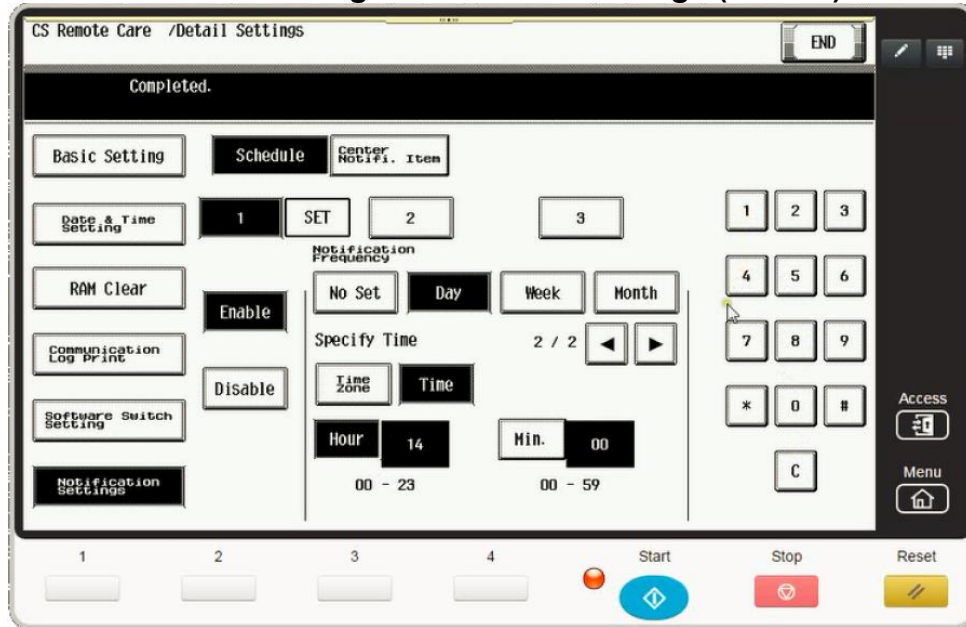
CS Remote Care /Detail Settings

END

Completed.

Basic Setting

Schedule

Center Notifi. Item

Date & Time Setting

1

SET

2

3

Notification Frequency

RAM Clear

Enable

No Set

Day

Week

Month

Specify Time

2 / 2

Communication Log Print

Disable

Time Zone

Time

Software Switch Setting

Hour

14

Min.

00

Notification Settings

00 - 23

00 - 59

1 2 3
4 5 6
7 8 9
* 0 #
C

Access

Menu

1

2

3

4

Start

Stop

Reset